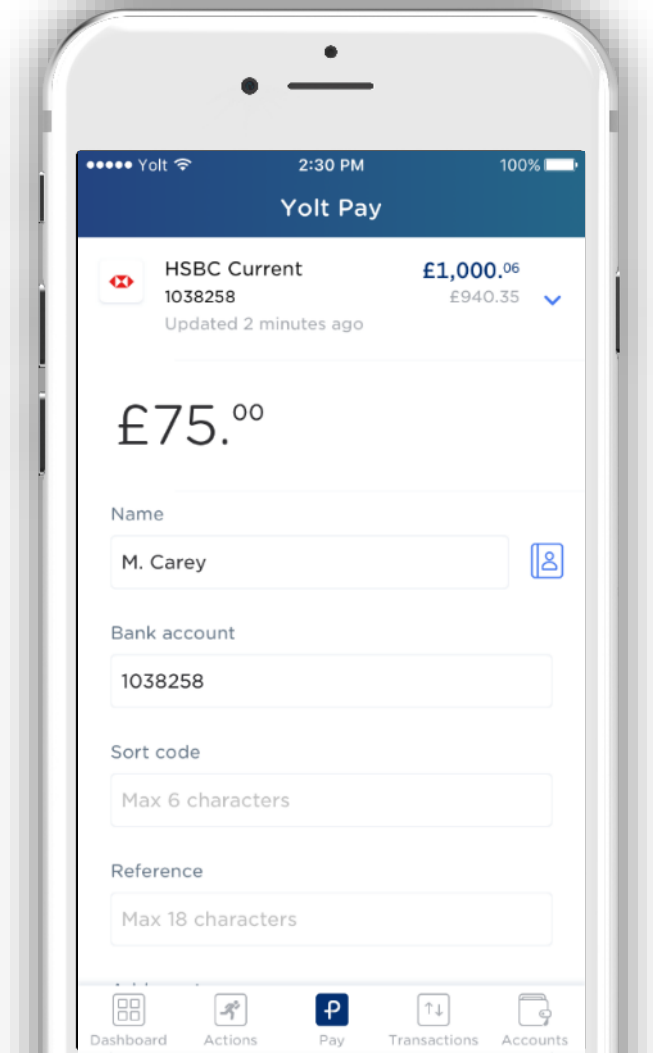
••••• Yolt 2:30 PM 100%

Yolt Pay

HSBC Current
1038258
Updated 2 minutes ago

£1,000.$^{06}$
£940.35

£75.$^{00}$

Name

M. Carey

Bank account

1038258

Sort code

Max 6 characters

Reference

Max 18 characters

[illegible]

Dashboard Actions Pay Transactions Accounts